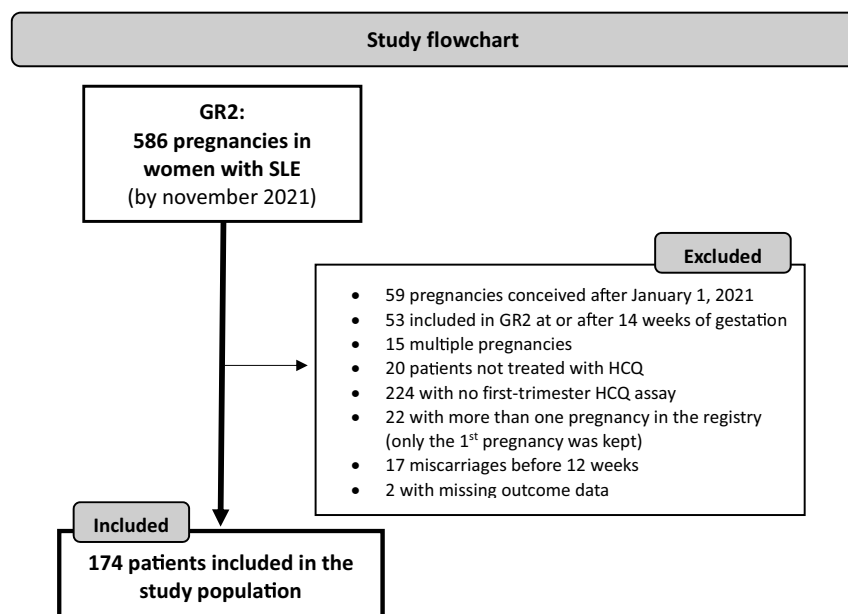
Study flowchart

GR2:
586 pregnancies in women with SLE
(by november 2021)

Excluded

- 59 pregnancies conceived after January 1, 2021
- 53 included in GR2 at or after 14 weeks of gestation
- 15 multiple pregnancies
- 20 patients not treated with HCQ
- 224 with no first-trimester HCQ assay
- 22 with more than one pregnancy in the registry (only the 1$^{st}$ pregnancy was kept)
- 17 miscarriages before 12 weeks
- 2 with missing outcome data

Included

174 patients included in the study population